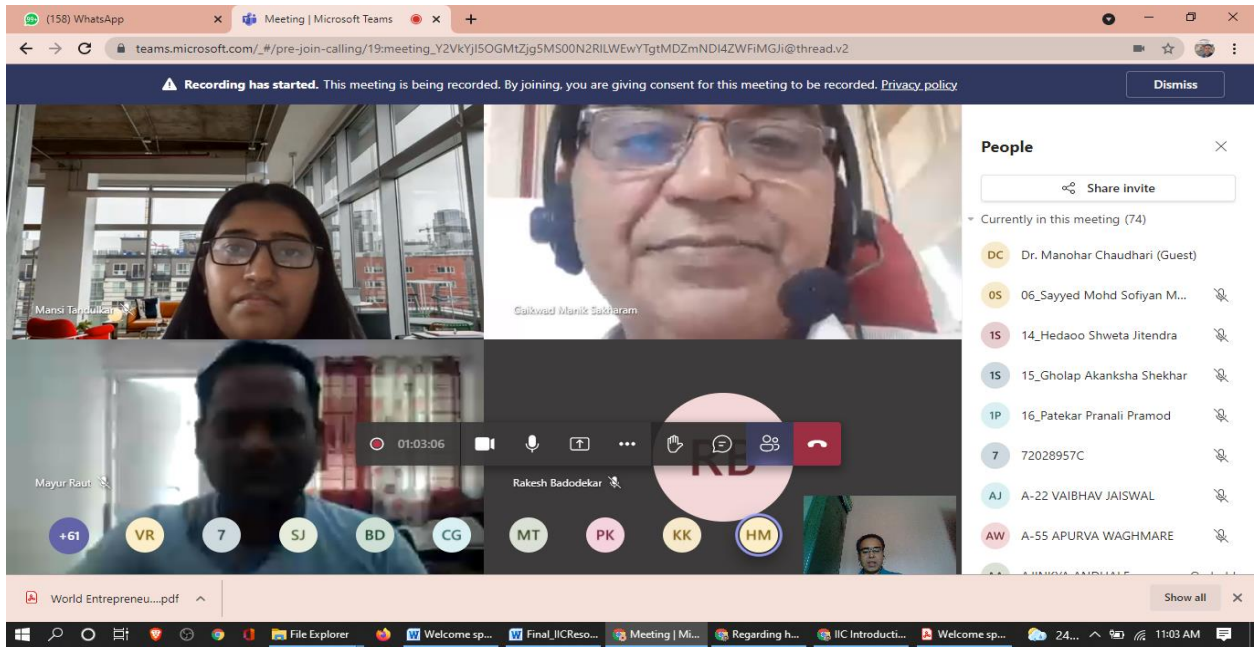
(158) WhatsApp
Meeting | Microsoft Teams
teams.microsoft.com/_#/pre-join-calling/19:meeting_Y2VkYjI5OGMtZjg5MS00N2RlLWEwYTgtMDZmNDI4ZWFiMGJi@thread.v2

Recording has started. This meeting is being recorded. By joining, you are giving consent for this meeting to be recorded. Privacy policy
Dismiss

Mansi Tandulkar
Gaikwad Manik Sakharam
Mayur Raut
Rakesh Badodekar
RB
01:03:06

+61 VR 7 SJ BD CG MT PK KK HM

People
Share invite
Currently in this meeting (74)
DC Dr. Manohar Chaudhari (Guest)
0S 06_Sayyed Mohd Sofiyan M...
1S 14_Hedaoo Shweta Jitendra
1S 15_Gholap Akanksha Shekhar
1P 16_Patekar Pranali Pramod
7 72028957C
AJ A-22 VAIBHAV JAISWAL
AW A-55 APURVA WAGHMARE
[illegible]

World Entrepreneu....pdf
Show all

File Explorer
Welcome sp...
Final_IICReso...
Meeting | Mi...
Regarding h...
IIC Introducti...
Welcome sp...
24...
11:03 AM